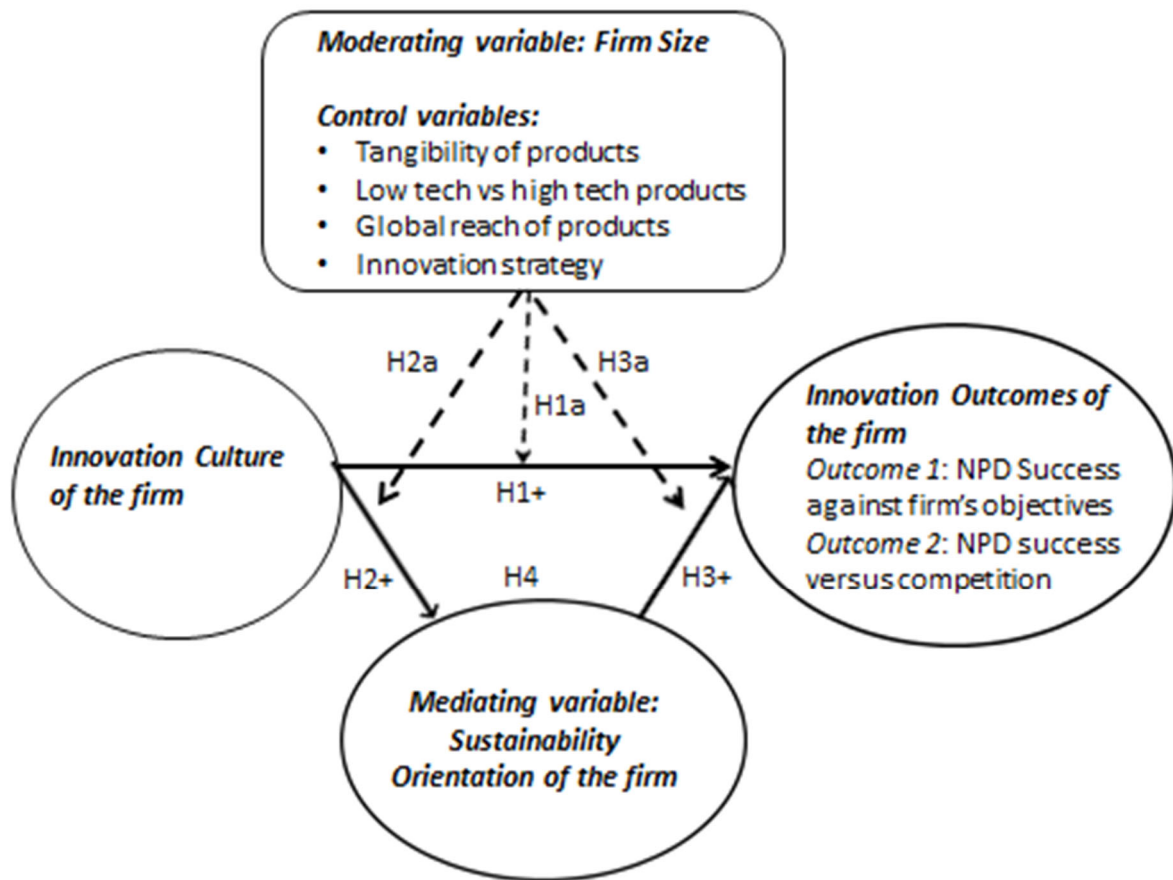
Moderating variable: Firm Size

Control variables:
• Tangibility of products
• Low tech vs high tech products
• Global reach of products
• Innovation strategy

H2a

H1a

H3a

Innovation Culture of the firm

H1+

Innovation Outcomes of the firm
Outcome 1: NPD Success against firm's objectives
Outcome 2: NPD success versus competition

H2+

H4

H3+

Mediating variable: Sustainability Orientation of the firm